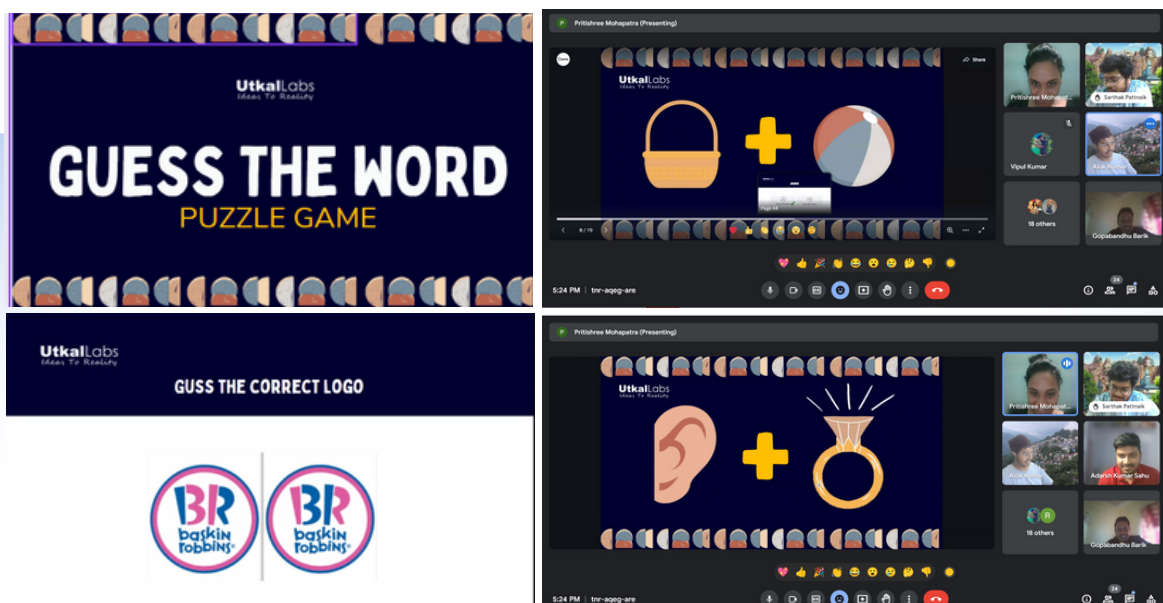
UtkalLabs
Ideas To Reality

GUESS THE WORD
PUZZLE GAME

P Pritishree Mohapatra (Presenting)

UtkalLabs
Ideas To Reality

Share

9 / 70

Pritishree Mohapat...
Sarthak Pattnaik
Vipul Kumar
18 others
Gopabandhu Barik

5:24 PM | tnr-aqeg-are

24

UtkalLabs
Ideas To Reality

GUSS THE CORRECT LOGO

BR baskin robbins

BR baskin robbins

P Pritishree Mohapatra (Presenting)

UtkalLabs
Ideas To Reality

Pritishree Mohapat...
Sarthak Pattnaik
Adarsh Kumar Sahu
18 others
Gopabandhu Barik

5:24 PM | tnr-aqeg-are

24